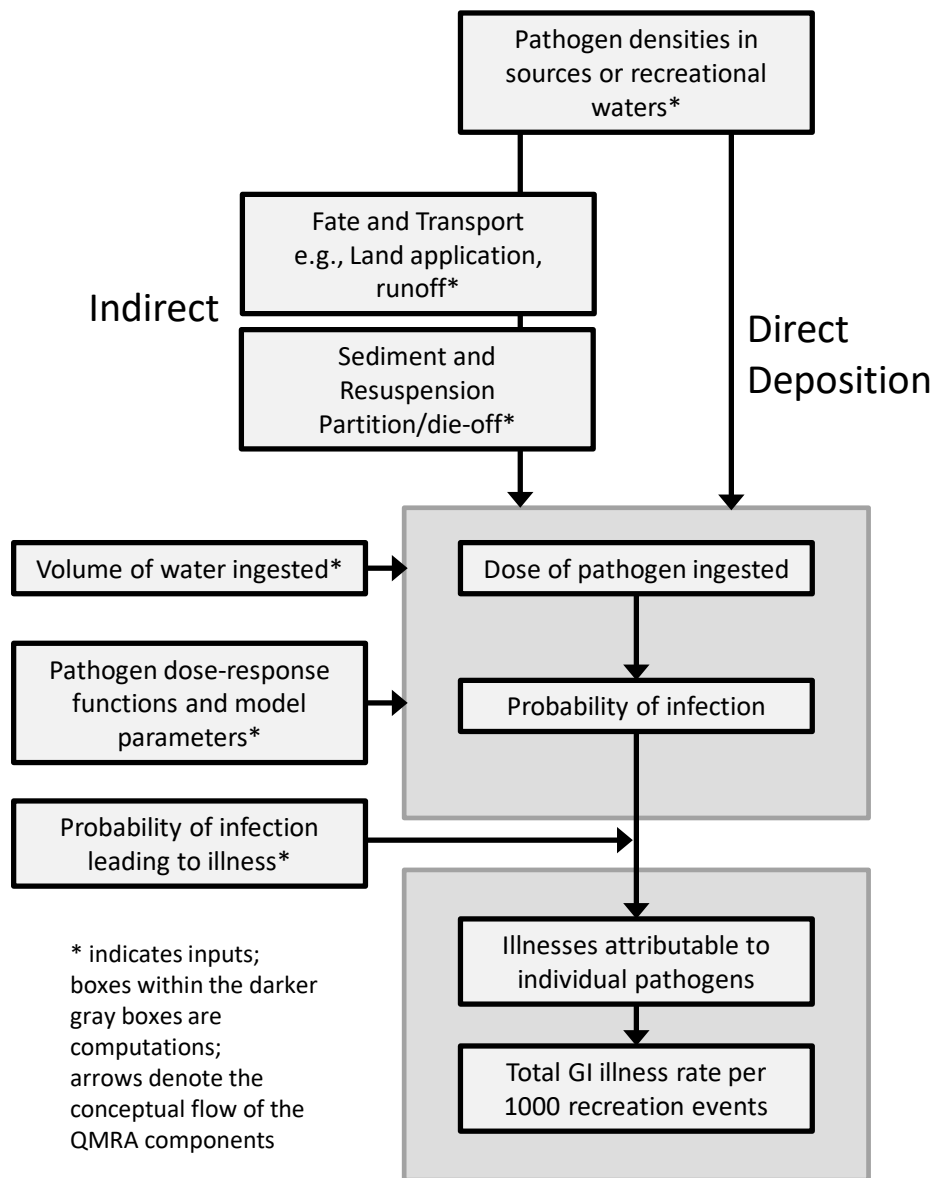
Pathogen densities in sources or recreational waters*

Fate and Transport e.g., Land application, runoff*

Indirect

Sediment and Resuspension Partition/die-off*

Direct Deposition

Volume of water ingested*

Dose of pathogen ingested

Pathogen dose-response functions and model parameters*

Probability of infection

Probability of infection leading to illness*

Illnesses attributable to individual pathogens

Total GI illness rate per 1000 recreation events

* indicates inputs; boxes within the darker gray boxes are computations; arrows denote the conceptual flow of the QMRA components